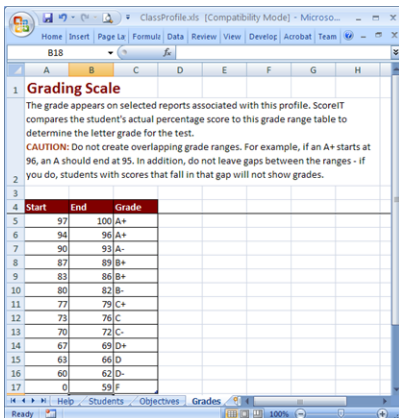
ClassProfile.xls [Compatibility Mode] - Microso...

Home Insert Page La Formula Data Review View Develop Acrobat Team

B18 $f_x$

A B C D E F G H

1 Grading Scale

2 The grade appears on selected reports associated with this profile. ScoreIT compares the student's actual percentage score to this grade range table to determine the letter grade for the test.
CAUTION: Do not create overlapping grade ranges. For example, if an A+ starts at 96, an A should end at 95. In addition, do not leave gaps between the ranges - if you do, students with scores that fall in that gap will not show grades.

3

| 4 | Start | End | Grade |
|---|---|---|---|
| 5 | 97 | 100 | A+ |
| 6 | 94 | 96 | A+ |
| 7 | 90 | 93 | A- |
| 8 | 87 | 89 | B+ |
| 9 | 83 | 86 | B+ |
| 10 | 80 | 82 | B- |
| 11 | 77 | 79 | C+ |
| 12 | 73 | 76 | C |
| 13 | 70 | 72 | C- |
| 14 | 67 | 69 | D+ |
| 15 | 63 | 66 | D |
| 16 | 60 | 62 | D- |
| 17 | 0 | 59 | F |

Help Students Objectives Grades

Ready 100%